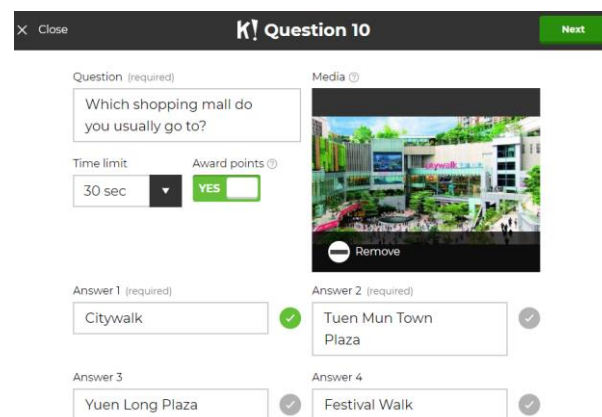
× Close

K! Question 10

Next

Question (required)

Which shopping mall do you usually go to?

Media ⓘ

citywalk

Remove

Time limit

30 sec

Award points ⓘ

YES

Answer 1 (required)

Citywalk

Answer 2 (required)

Tuen Mun Town Plaza

Answer 3

Yuen Long Plaza

Answer 4

Festival Walk